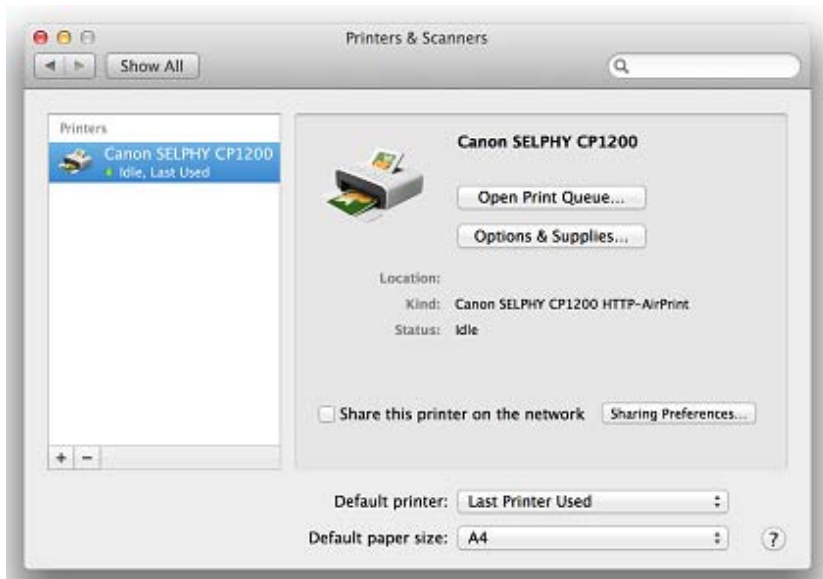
Printers & Scanners

Show All

Printers

Canon SELPHY CP1200
Idle, Last Used

Canon SELPHY CP1200

Open Print Queue...

Options & Supplies...

Location:

Kind: Canon SELPHY CP1200 HTTP-AirPrint

Status: Idle

Share this printer on the network

Sharing Preferences...

+ −

Default printer: Last Printer Used

Default paper size: A4

?